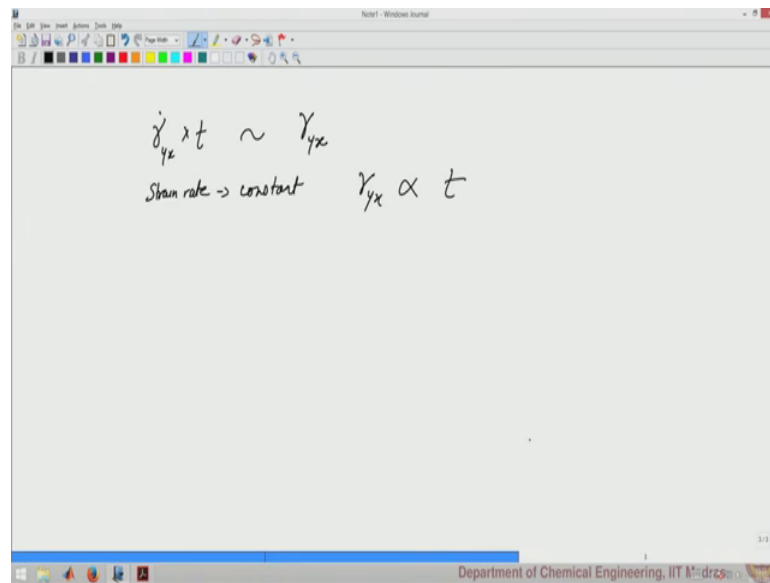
Note1 - Windows Journal

File Edit View Insert Actions Tools Help

Page Width

$\dot{\gamma}_{yx} \times t \sim \gamma_{yx}$

Strain rate -> constant $\gamma_{yx} \propto t$

3/3

Department of Chemical Engineering, IIT Madras